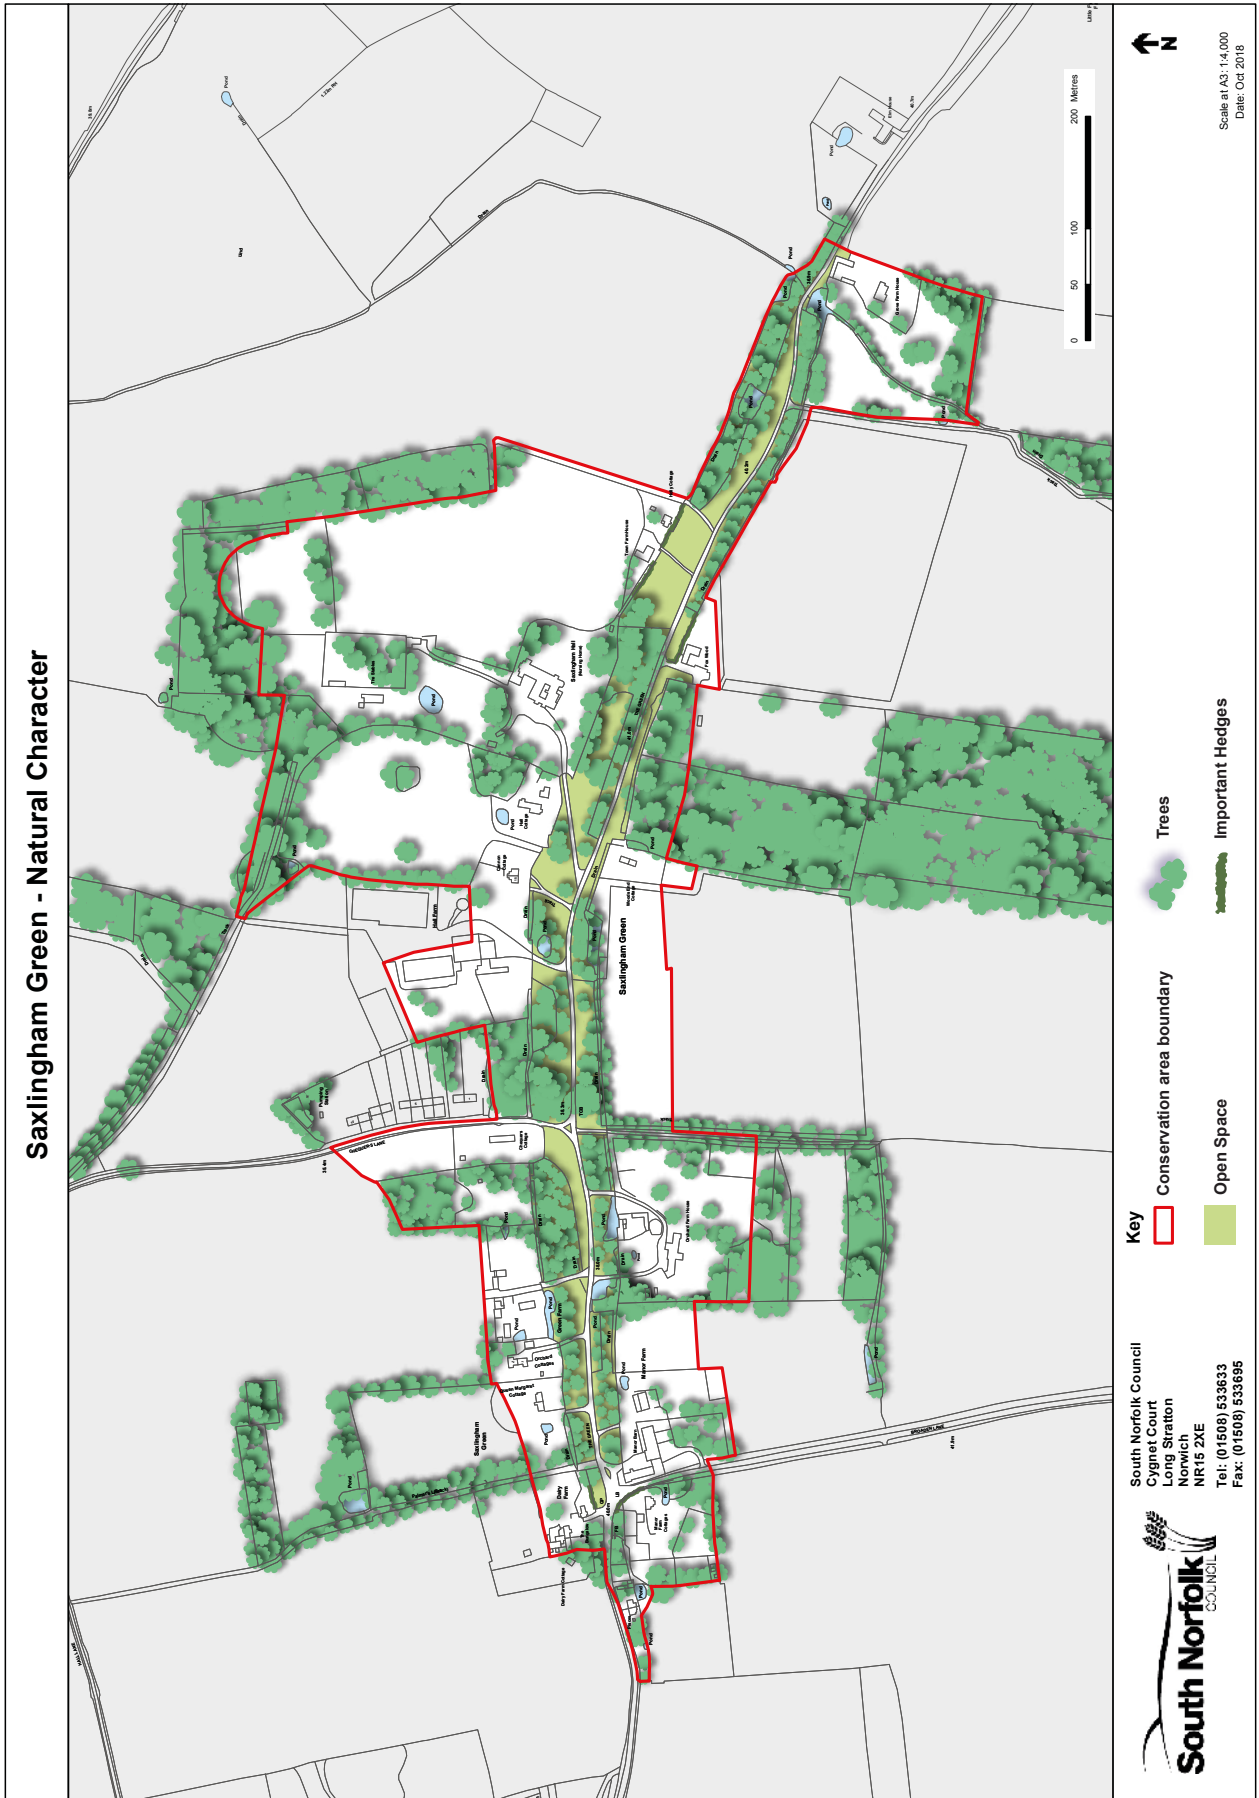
Saxlingham Green - Natural Character

Key
Conservation area boundary
Open Space
Trees
Important Hedges

South Norfolk Council
Cygnet Court
Long Stratton
Norwich
NR15 2XE
Tel: (01508) 533633
Fax: (01508) 533695

South Norfolk COUNCIL

N

Scale at A3: 1:4,000
Date: Oct 2018

0 50 100 200 Metres

Saxlingham Green
Saxlingham Hall
Manor Farm
Pond
Drain